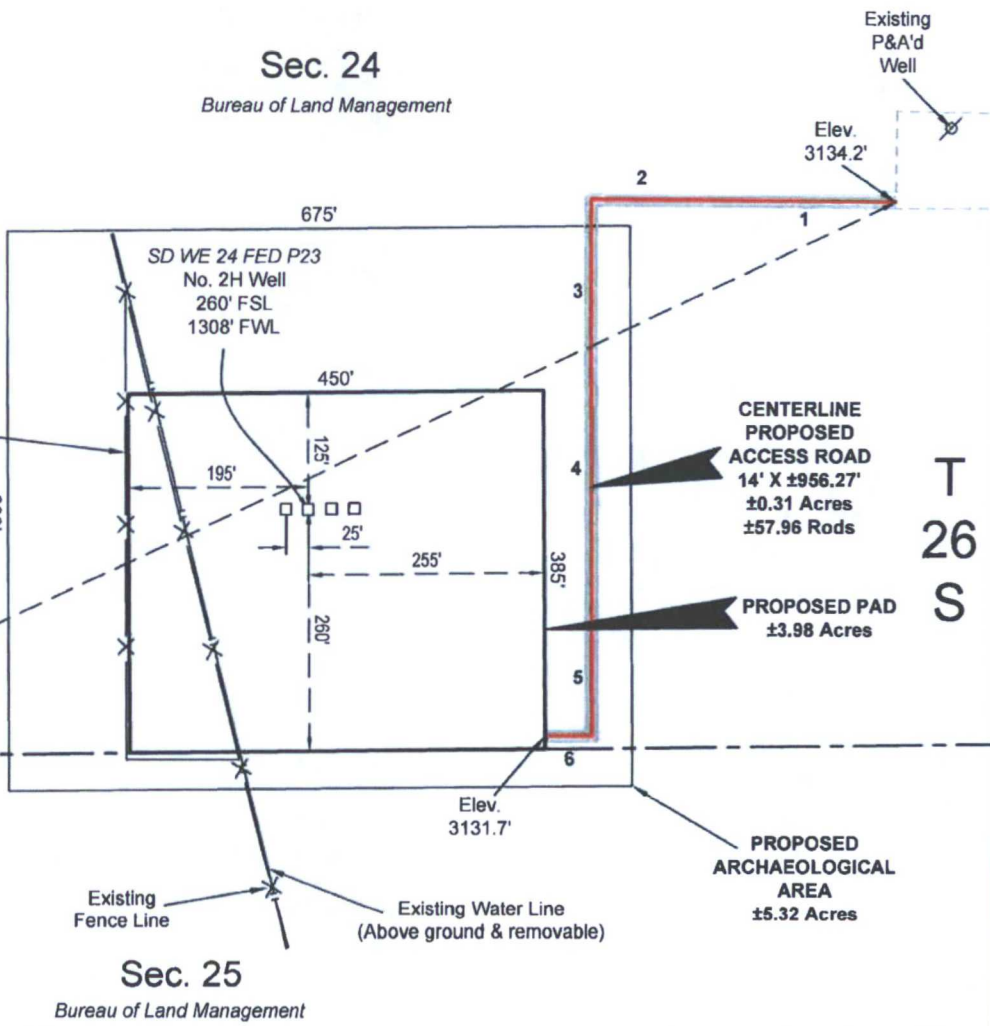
Existing P&A'd Well

Sec. 24
Bureau of Land Management

Elev. 3134.2'

2

1

675'

SD WE 24 FED P23
No. 2H Well
260' FSL
1308' FWL

3

450'

125'

CENTERLINE PROPOSED ACCESS ROAD
14' X ±956.27'
±0.31 Acres
±57.96 Rods

195'

4

T
26
S

25'

255'

385'

260'

PROPOSED PAD
±3.98 Acres

5

6

Elev. 3131.7'

PROPOSED ARCHAEOLOGICAL AREA
±5.32 Acres

Existing Fence Line

Existing Water Line
(Above ground & removable)

Sec. 25
Bureau of Land Management